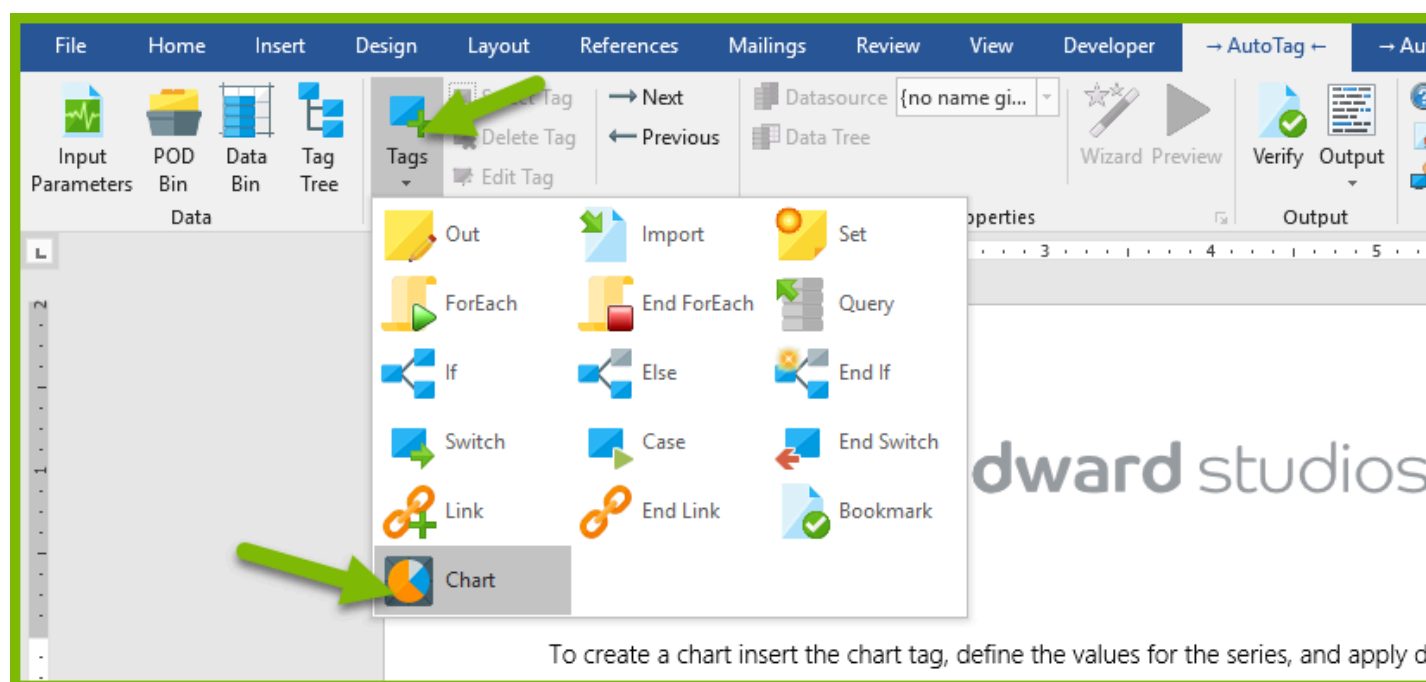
File Home Insert Design Layout References Mailings Review View Developer → AutoTag ← → Au

Input Parameters POD Bin Data Bin Tag Tree
Data

Tags

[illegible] Tag
Delete Tag
Edit Tag

→ Next
← Previous

Datasource {no name gi...
Data Tree

Wizard Preview

Verify Output
Output

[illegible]operties

Out Import Set
ForEach End ForEach Query
If Else End If
Switch Case End Switch
Link End Link Bookmark
Chart

3 4 5

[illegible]dward studios

To create a chart insert the chart tag, define the values for the series, and apply d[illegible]